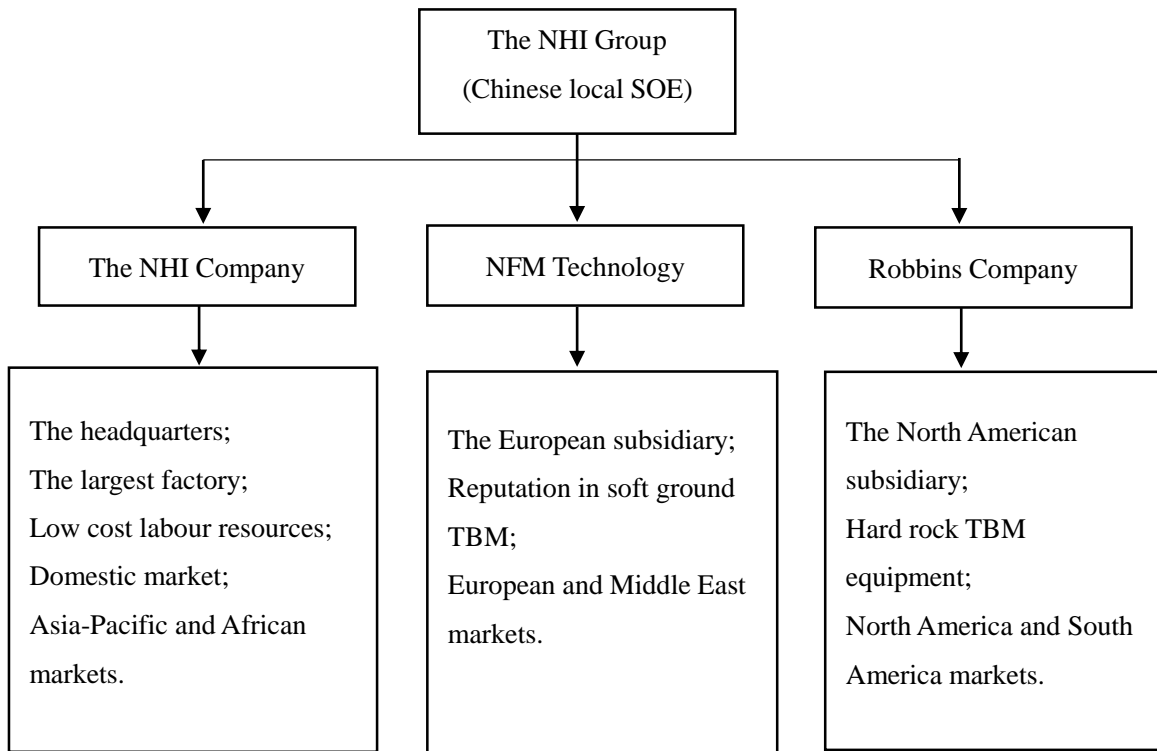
The NHI Group
(Chinese local SOE)

The NHI Company

NFM Technology

Robbins Company

The headquarters;
The largest factory;
Low cost labour resources;
Domestic market;
Asia-Pacific and African markets.

The European subsidiary;
Reputation in soft ground TBM;
European and Middle East markets.

The North American subsidiary;
Hard rock TBM equipment;
North America and South America markets.